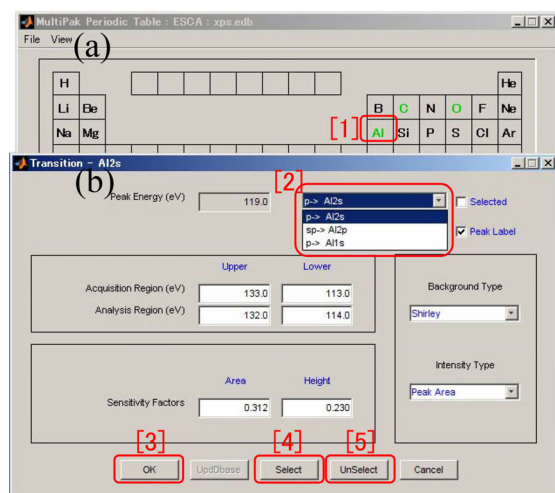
MultiPak Periodic Table : ESCA : xps.edb

File View

(a)

H He
Li Be B C N O F Ne
Na Mg [1] Al Si P S Cl Ar

Transition - Al2s

(b)

Peak Energy (eV) 119.0

[2]

p-> Al2s
p-> Al2s
sp-> Al2p
p-> Al1s

Selected

Peak Label

Upper Lower

Acquisition Region (eV) 133.0 113.0
Analysis Region (eV) 132.0 114.0

Background Type

Shirley

Area Height

Sensitivity Factors 0.312 0.230

Intensity Type

Peak Area

[3] [4] [5]

OK UpdDbase Select UnSelect Cancel